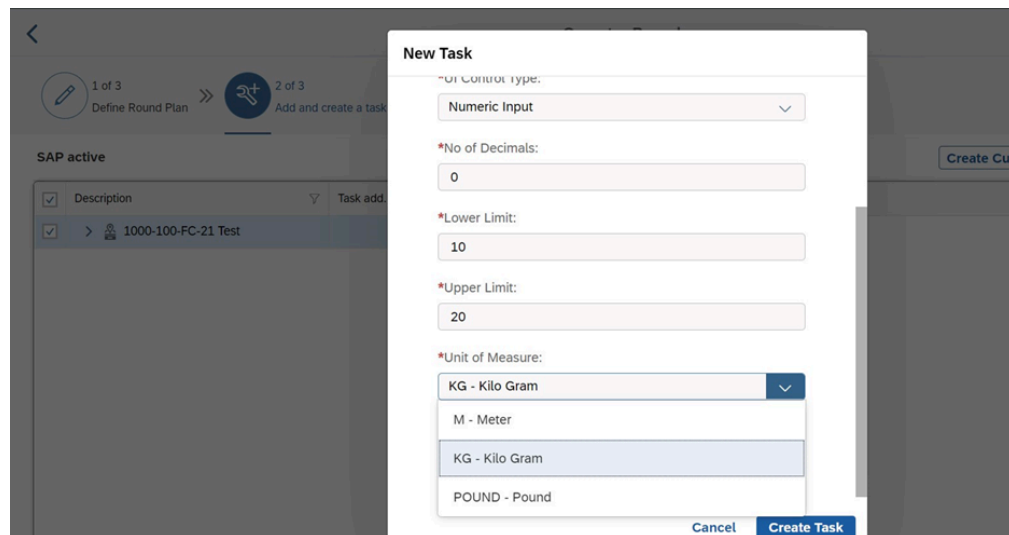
1 of 3
Define Round Plan

2 of 3
Add and create a task

SAP active

Create Cu

| Description | Task add. |
|---|---|
| 1000-100-FC-21 Test | |

New Task

*UI Control Type:

Numeric Input

*No of Decimals:

0

*Lower Limit:

10

*Upper Limit:

20

*Unit of Measure:

KG - Kilo Gram

M - Meter

KG - Kilo Gram

POUND - Pound

Cancel

Create Task